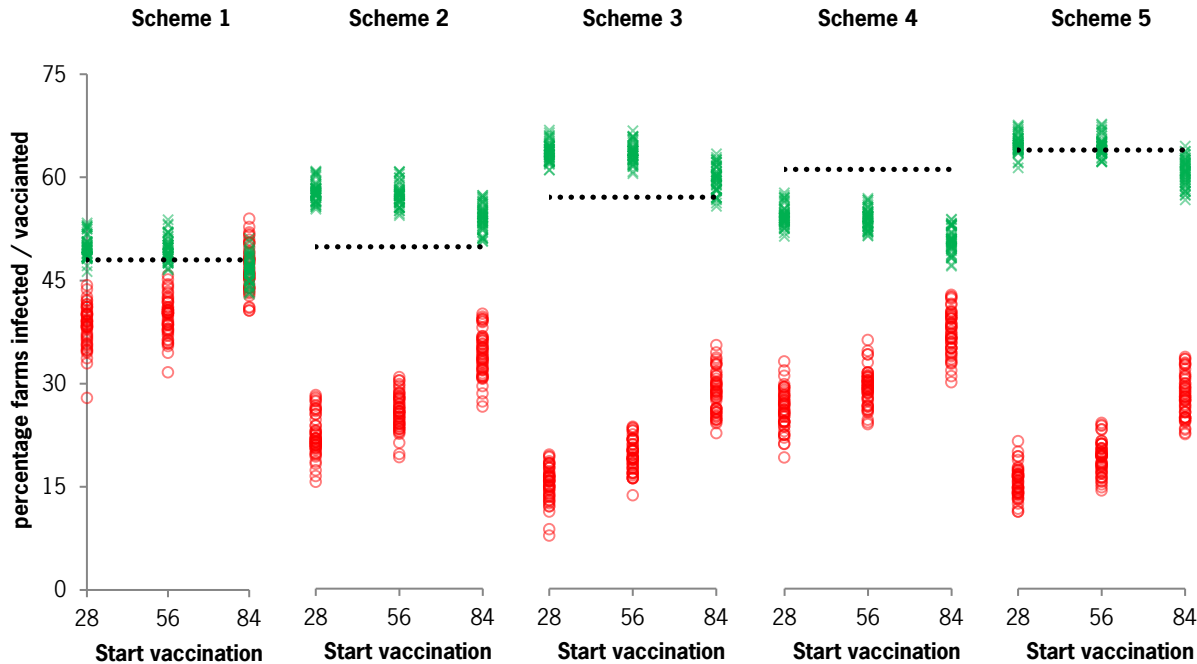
Scheme 1
Scheme 2
Scheme 3
Scheme 4
Scheme 5

percentage farms infected / vaccianted

75
60
45
30
15
0

28 56 84
Start vaccination

28 56 84
Start vaccination

28 56 84
Start vaccination

28 56 84
Start vaccination

28 56 84
Start vaccination